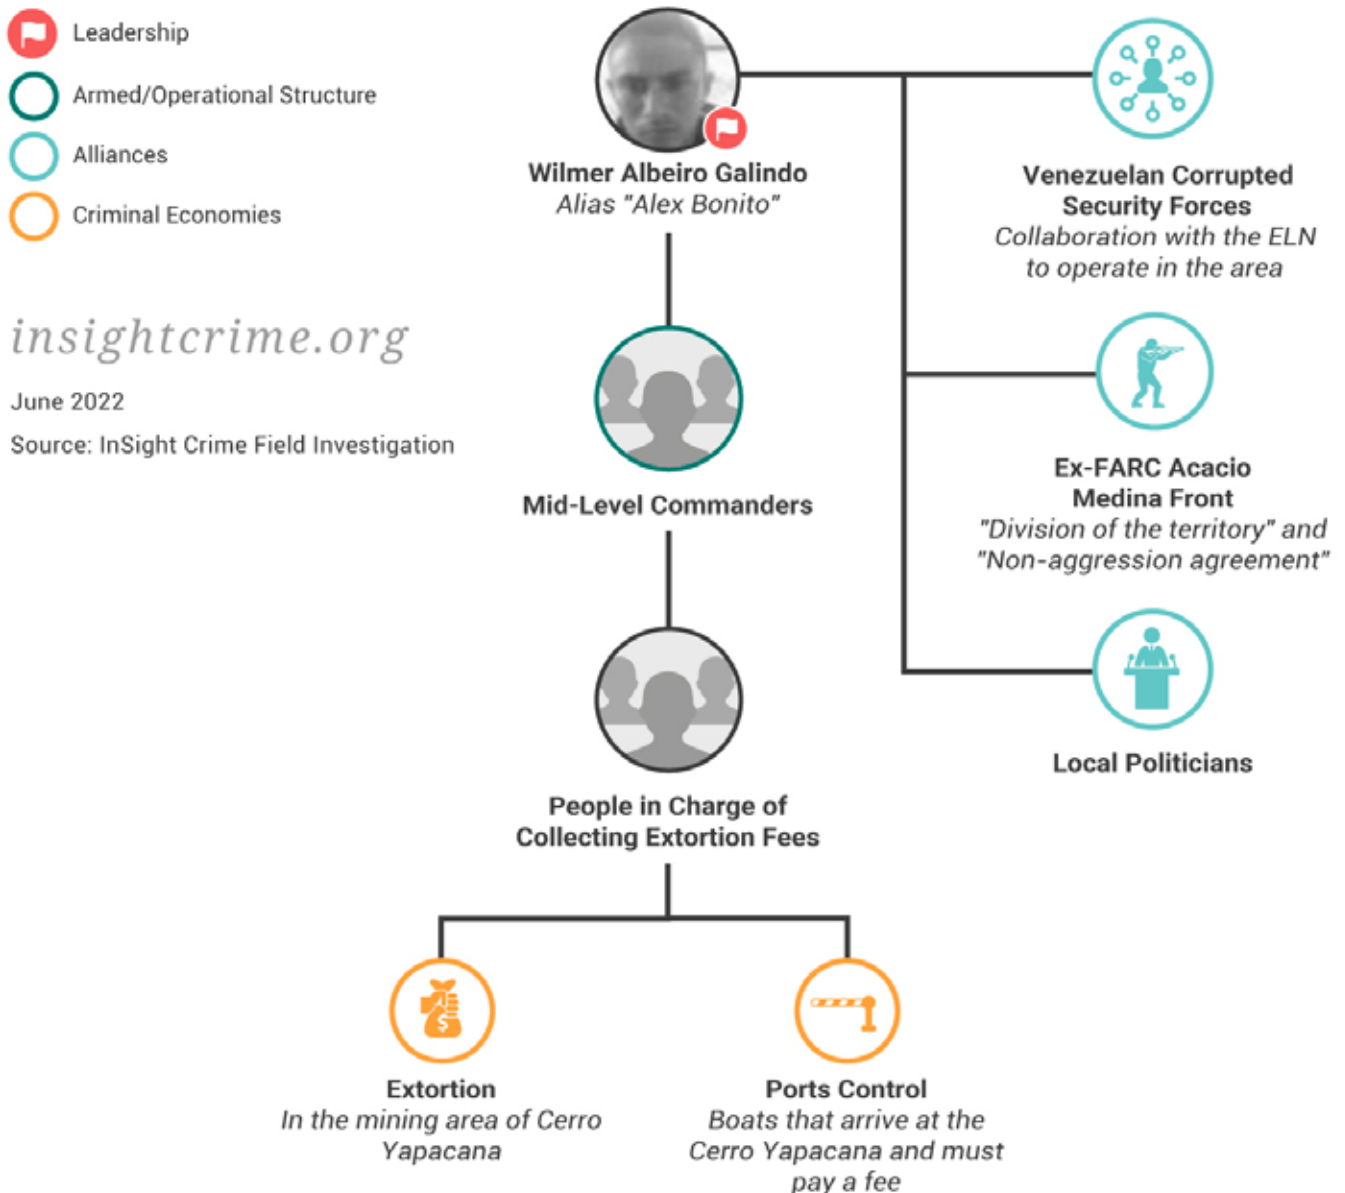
Leadership

Armed/Operational Structure

Alliances

Criminal Economies

insightcrime.org

June 2022

Source: InSight Crime Field Investigation

Wilmer Albeiro Galindo
Alias "Alex Bonito"

Venezuelan Corrupted Security Forces
Collaboration with the ELN to operate in the area

Ex-FARC Acacio Medina Front
"Division of the territory" and "Non-aggression agreement"

Local Politicians

Mid-Level Commanders

People in Charge of Collecting Extortion Fees

Extortion
In the mining area of Cerro Yapacana

Ports Control
Boats that arrive at the Cerro Yapacana and must pay a fee